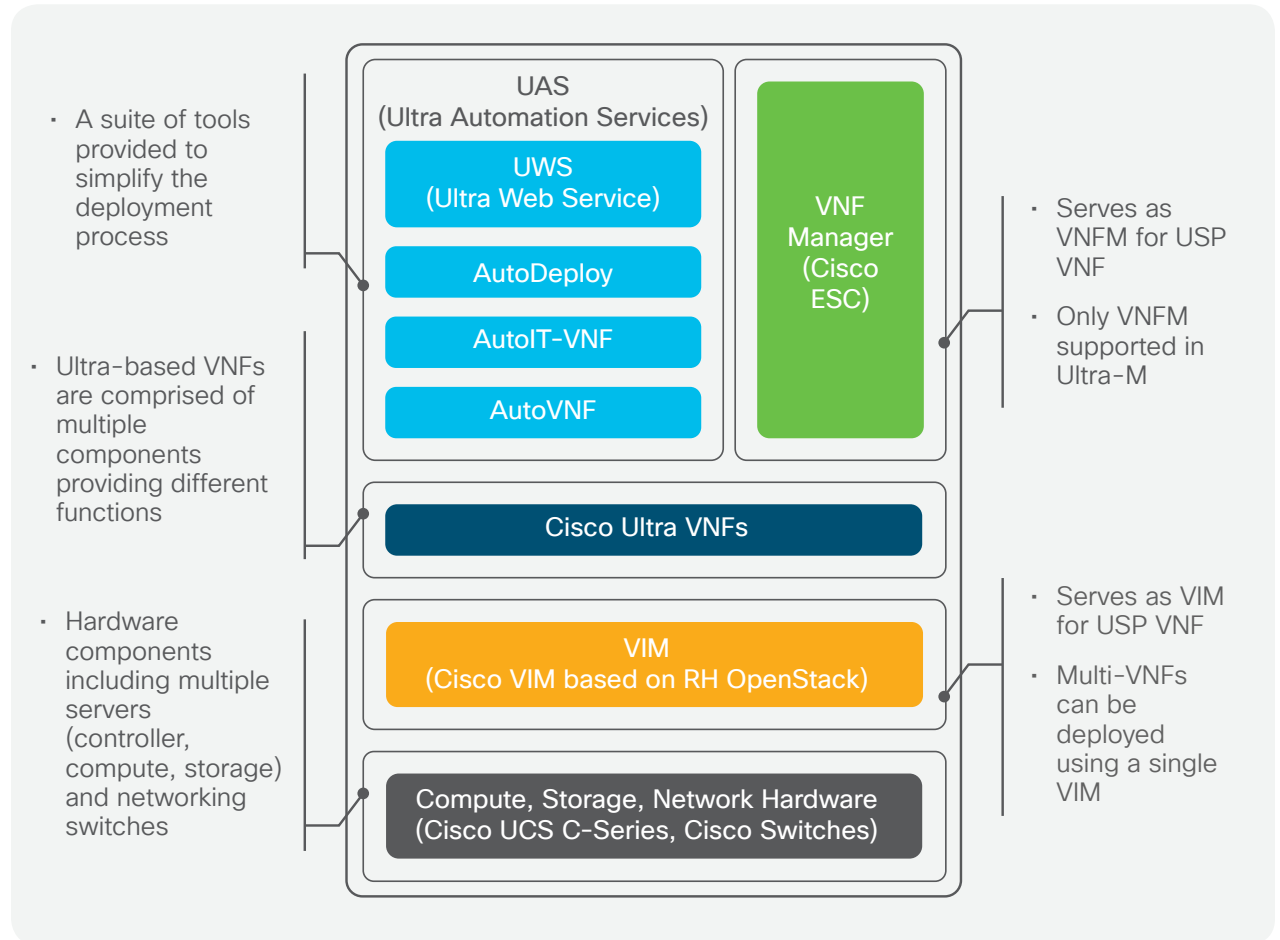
· A suite of tools provided to simplify the deployment process

UAS
(Ultra Automation Services)

UWS
(Ultra Web Service)

AutoDeploy

AutoIT-VNF

AutoVNF

VNF Manager (Cisco ESC)

· Serves as VNFM for USP VNF

· Only VNFM supported in Ultra-M

· Ultra-based VNFs are comprised of multiple components providing different functions

Cisco Ultra VNFs

· Serves as VIM for USP VNF

· Multi-VNFs can be deployed using a single VIM

VIM
(Cisco VIM based on RH OpenStack)

· Hardware components including multiple servers (controller, compute, storage) and networking switches

Compute, Storage, Network Hardware
(Cisco UCS C-Series, Cisco Switches)